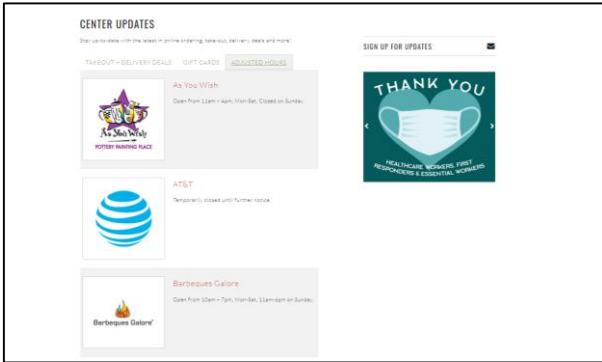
CENTER UPDATES

Stay up-to-date with the latest in online ordering, take-out, delivery, deals and more!

TAKEOUT + DELIVERY DEALS GIFT CARDS ADJUSTED HOURS

As You Wish
POTTERY PAINTING PLACE

As You Wish

Open from 11am – 4pm, Mon-Sat. Closed on Sunday.

AT&T

Temporarily closed until further notice.

Barbeques Galore

Barbeques Galore

Open from 10am – 7pm, Mon-Sat. 11am-6pm on Sunday.

SIGN UP FOR UPDATES

THANK YOU

HEALTHCARE WORKERS, FIRST RESPONDERS & ESSENTIAL WORKERS